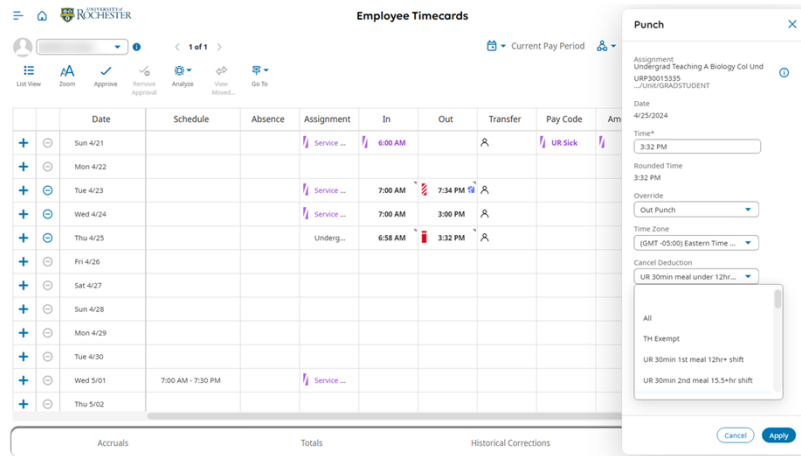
UNIVERSITY of ROCHESTER

Employee Timecards

1 of 1

Current Pay Period

List View Zoom Approve Remove Approval Analyze View Moved... Go To

| | | Date | Schedule | Absence | Assignment | In | Out | Transfer | Pay Code | Am |
|---|---|---|---|---|---|---|---|---|---|---|
| + | ⊖ | Sun 4/21 | | | Service ... | 6:00 AM | | | UR Sick | |
| + | ⊖ | Mon 4/22 | | | | | | | | |
| + | ⊖ | Tue 4/23 | | | Service ... | 7:00 AM | 7:34 PM | | | |
| + | ⊖ | Wed 4/24 | | | Service ... | 7:00 AM | 3:00 PM | | | |
| + | ⊖ | Thu 4/25 | | | Underg... | 6:58 AM | 3:32 PM | | | |
| + | ⊖ | Fri 4/26 | | | | | | | | |
| + | ⊖ | Sat 4/27 | | | | | | | | |
| + | ⊖ | Sun 4/28 | | | | | | | | |
| + | ⊖ | Mon 4/29 | | | | | | | | |
| + | ⊖ | Tue 4/30 | | | | | | | | |
| + | ⊖ | Wed 5/01 | 7:00 AM - 7:30 PM | | Service ... | | | | | |
| + | ⊖ | Thu 5/02 | | | | | | | | |

Accruals Totals Historical Corrections

Punch

Assignment
Undergrad Teaching A Biology Col Und
URP30015335
.../Unit/GRADSTUDENT

Date
4/25/2024

Time*
3:32 PM

Rounded Time
3:32 PM

Override
Out Punch

Time Zone
(GMT -05:00) Eastern Time ...

Cancel Deduction
UR 30min meal under 12hr...

All
TH Exempt
UR 30min 1st meal 12hr+ shift
UR 30min 2nd meal 15.5+hr shift

Cancel Apply